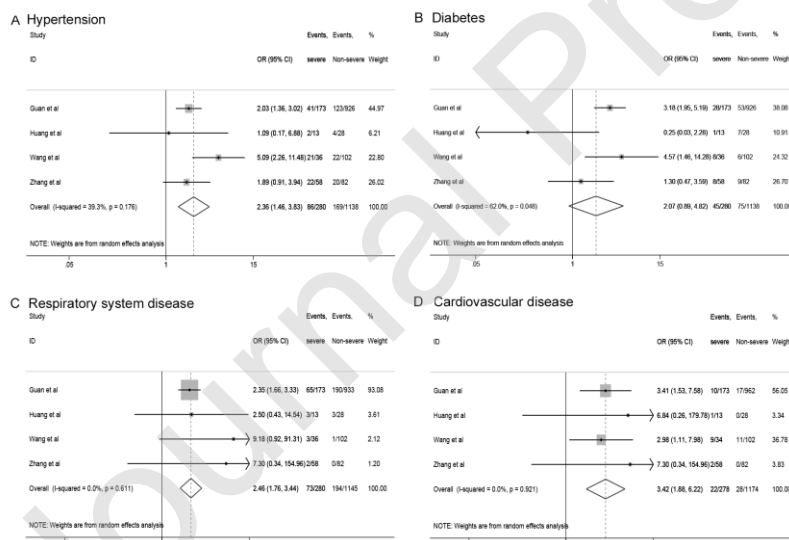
A Hypertension

| Study ID | OR (95% CI) | Events, severe | Events, Non-severe | % Weight |
|---|---|---|---|---|
| Guan et al | 2.03 (1.36, 3.02) | 41/173 | 123/926 | 44.97 |
| Huang et al | 1.09 (0.17, 6.88) | 2/13 | 4/28 | 6.21 |
| Wang et al | 5.09 (2.26, 11.48) | 21/36 | 22/102 | 22.80 |
| Zhang et al | 1.89 (0.91, 3.94) | 22/58 | 20/82 | 26.02 |
| Overall (I-squared = 39.3%, p = 0.176) | 2.36 (1.46, 3.83) | 86/280 | 169/1138 | 100.00 |

NOTE: Weights are from random effects analysis

.05 1 15

B Diabetes

| Study ID | OR (95% CI) | Events, severe | Events, Non-severe | % Weight |
|---|---|---|---|---|
| Guan et al | 3.18 (1.95, 5.19) | 28/173 | 53/926 | 38.08 |
| Huang et al | 0.25 (0.03, 2.28) | 1/13 | 7/28 | 10.91 |
| Wang et al | 4.57 (1.46, 14.28) | 8/36 | 6/102 | 24.32 |
| Zhang et al | 1.30 (0.47, 3.59) | 8/58 | 9/82 | 26.70 |
| Overall (I-squared = 62.0%, p = 0.048) | 2.07 (0.89, 4.82) | 45/280 | 75/1138 | 100.00 |

NOTE: Weights are from random effects analysis

.05 1 15

C Respiratory system disease

| Study ID | OR (95% CI) | Events, severe | Events, Non-severe | % Weight |
|---|---|---|---|---|
| Guan et al | 2.35 (1.66, 3.33) | 65/173 | 190/933 | 93.08 |
| Huang et al | 2.50 (0.43, 14.54) | 3/13 | 3/28 | 3.61 |
| Wang et al | 9.18 (0.92, 91.31) | 3/36 | 1/102 | 2.12 |
| Zhang et al | 7.30 (0.34, 154.96) | 2/58 | 0/82 | 1.20 |
| Overall (I-squared = 0.0%, p = 0.611) | 2.46 (1.76, 3.44) | 73/280 | 194/1145 | 100.00 |

NOTE: Weights are from random effects analysis

D Cardiovascular disease

| Study ID | OR (95% CI) | Events, severe | Events, Non-severe | % Weigh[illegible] |
|---|---|---|---|---|
| Guan et al | 3.41 (1.53, 7.58) | 10/173 | 17/962 | 56.05 |
| Huang et al | 6.84 (0.26, 179.78) | 1/13 | 0/28 | 3.34 |
| Wang et al | 2.98 (1.11, 7.98) | 9/34 | 11/102 | 36.78 |
| Zhang et al | 7.30 (0.34, 154.96) | 2/58 | 0/82 | 3.83 |
| Overall (I-squared = 0.0%, p = 0.921) | 3.42 (1.88, 6.22) | 22/278 | 28/1174 | 100.0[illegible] |

NOTE: Weights are from random effects analysis